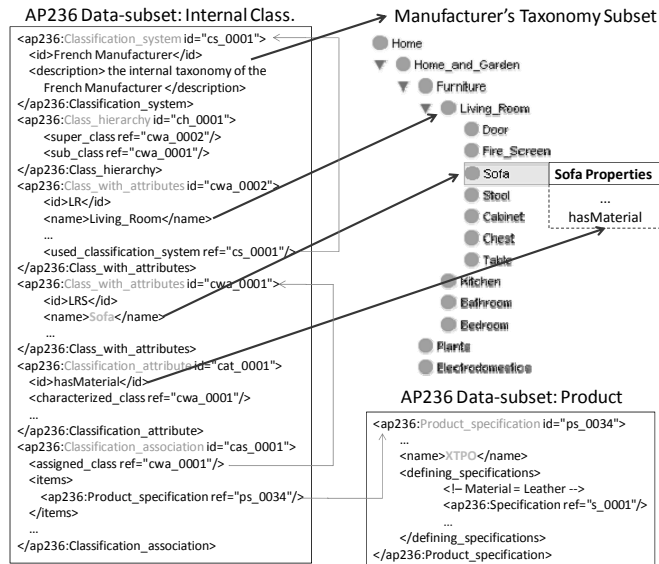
AP236 Data-subset: Internal Class.

<ap236:Classification_system id="cs_0001">
<id>French Manufacturer</id>
<description> the internal taxonomy of the French Manufacturer </description>
</ap236:Classification_system>
<ap236:Class_hierarchy id="ch_0001">
<super_class ref="cwa_0002"/>
<sub_class ref="cwa_0001"/>
</ap236:Class_hierarchy>
<ap236:Class_with_attributes id="cwa_0002">
<id>LR</id>
<name>Living_Room</name>
...
<used_classification_system ref="cs_0001"/>
</ap236:Class_with_attributes>
<ap236:Class_with_attributes id="cwa_0001">
<id>LRS</id>
<name>Sofa</name>
...
</ap236:Class_with_attributes>
<ap236:Classification_attribute id="cat_0001">
<id>hasMaterial</id>
<characterized_class ref="cwa_0001"/>
...
</ap236:Classification_attribute>
<ap236:Classification_association id="cas_0001">
<assigned_class ref="cwa_0001"/>
<items>
<ap236:Product_specification ref="ps_0034"/>
</items>
...
</ap236:Classification_association>

Manufacturer's Taxonomy Subset

Home
Home_and_Garden
Furniture
Living_Room
Door
Fire_Screen
Sofa
Stool
Cabinet
Chest
Table
Kitchen
Bathroom
Bedroom
Plants
Electrodomestics

Sofa Properties
...
hasMaterial

AP236 Data-subset: Product

<ap236:Product_specification id="ps_0034">
...
<name>XTPO</name>
<defining_specifications>
<!– Material = Leather -->
<ap236:Specification ref="s_0001"/>
...
</defining_specifications>
</ap236:Product_specification>